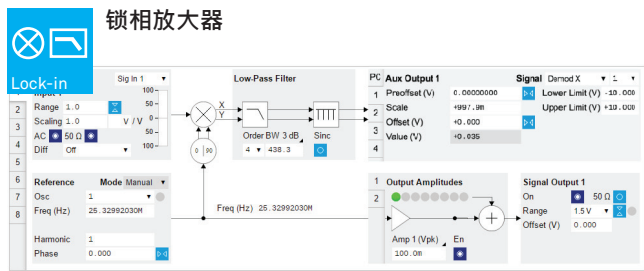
锁相放大器

Lock-in

Input 1
Sig In 1
Range 1.0
Scaling 1.0 V / V
AC 50 Ω
Diff Off
100
50
0
-50
-100
1
2
3
4
5
6
7
8
X
Y
0 90
Low-Pass Filter
Order BW 3 dB
4 438.3
Sinc
PC
1
2
3
4
Aux Output 1
Preoffset (V) 0.00000000
Scale +997.9m
Offset (V) +0.000
Value (V) +0.035
Signal Demod X 1
Lower Limit (V) -10.000
Upper Limit (V) +10.000
Reference Mode Manual
Osc 1
Freq (Hz) 25.32992030M
Harmonic 1
Phase 0.000
Freq (Hz) 25.32992030M
1
2
Output Amplitudes
Amp 1 (Vpk) 100.0m
En
Signal Output 1
On 50 Ω
Range 1.5 V
Offset (V) 0.000